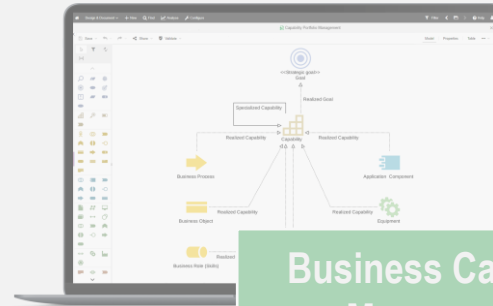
Design & Document ▾ + New Find Feature Configure

Capability Portfolio Management

Save ▾ Share ▾ Validate

Model Properties Table

<<Strategic goal>>
Goal

Realized Goal

Specialized Capability

Realized Capability

Realized Capability

Capability

Business Process

Application Component

Business Object

Realized Capability

Realized Capability

Equipment

Business Role (Skills)

Realized

Business Ca